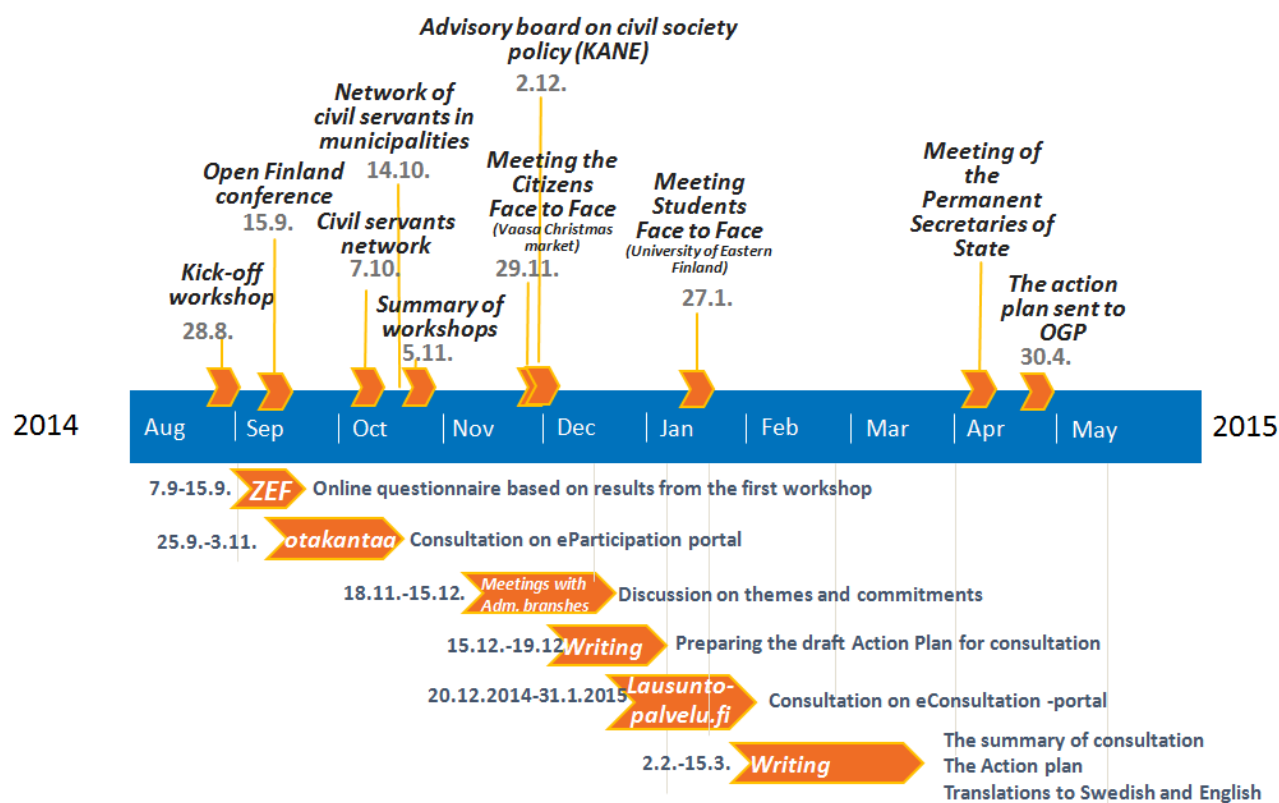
Advisory board on civil society policy (KANE)
2.12.

Network of civil servants in municipalities
14.10.

Meeting the Citizens Face to Face
(Vaasa Christmas market)
29.11.

Meeting Students Face to Face
(University of Eastern Finland)
27.1.

Meeting of the Permanent Secretaries of State

Open Finland conference
15.9.

Civil servants network
7.10.

Kick-off workshop
28.8.

Summary of workshops
5.11.

The action plan sent to OGP
30.4.

2014 Aug Sep Oct Nov Dec Jan Feb Mar Apr May 2015

7.9-15.9. ZEF Online questionnaire based on results from the first workshop

25.9.-3.11. otakantaa Consultation on eParticipation portal

18.11.-15.12. Meetings with Adm. branshes Discussion on themes and commitments

15.12.-19.12 Writing Preparing the draft Action Plan for consultation

20.12.2014-31.1.2015 Lausunto-palvelu.fi Consultation on eConsultation -portal

2.2.-15.3. Writing The summary of consultation
The Action plan
Translations to Swedish and English